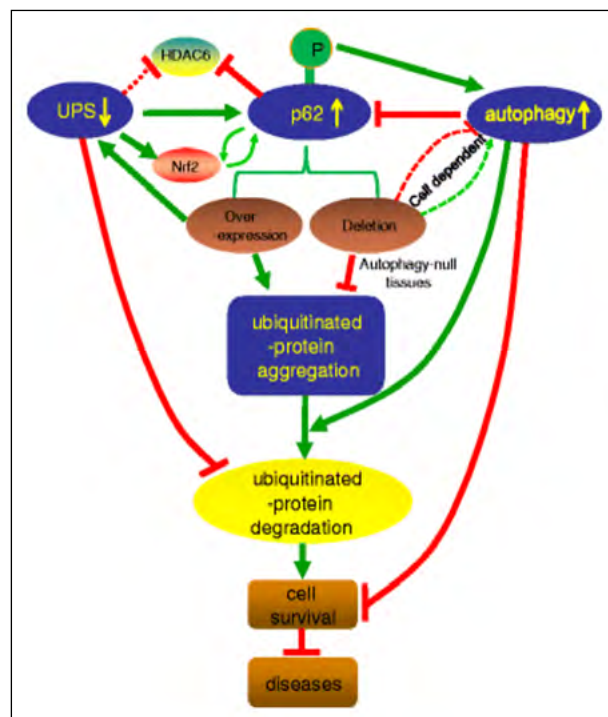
P

HDAC6

UPS ↓

p62 ↑

autophagy ↑

Nrf2

Over expression

Deletion

Cell dependent

Autophagy-null tissues

ubiquitinated -protein aggregation

ubiquitinated -protein degradation

cell survival

diseases